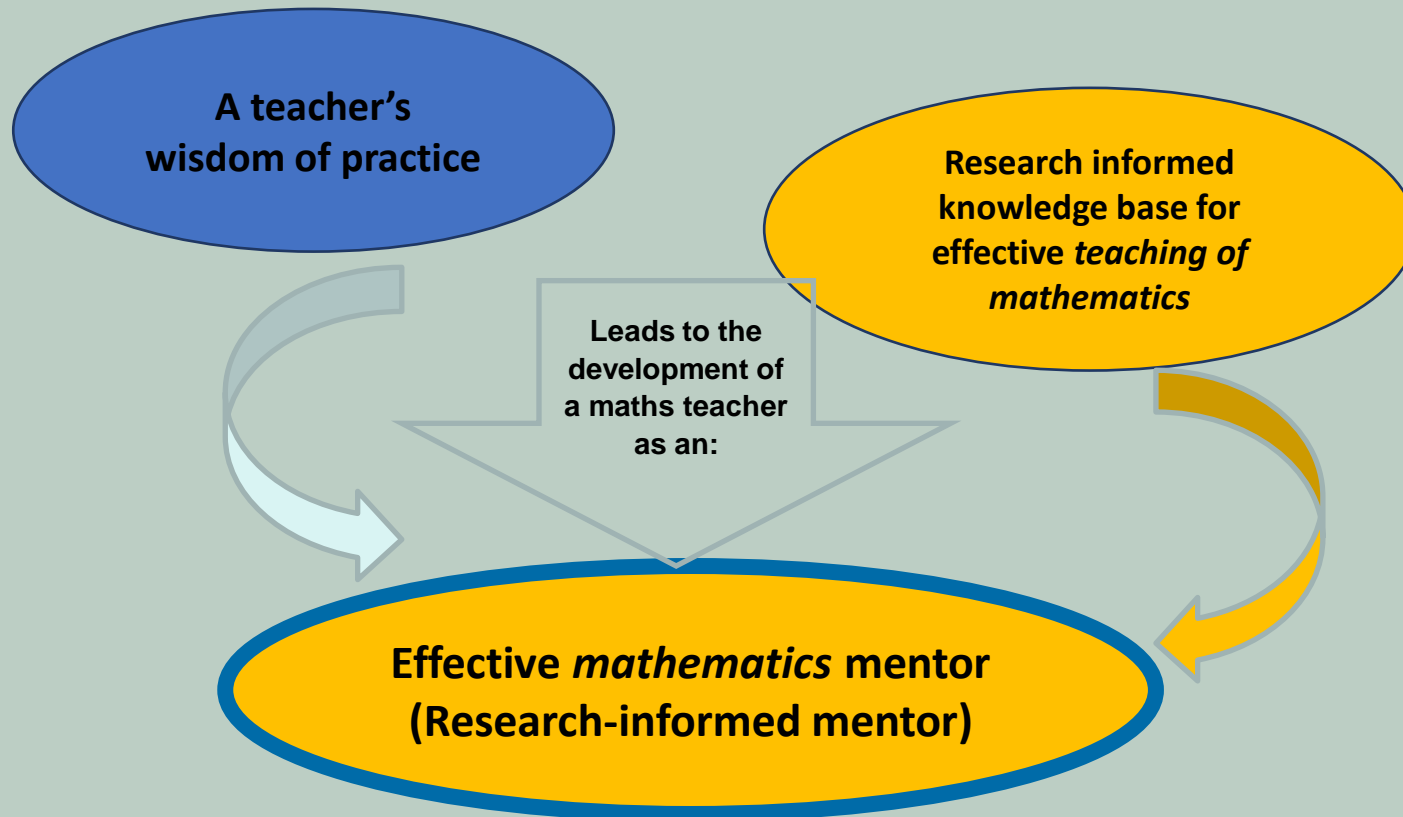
A teacher's wisdom of practice

Research informed knowledge base for effective *teaching of mathematics*

Leads to the development of a maths teacher as an:

Effective *mathematics* mentor (Research-informed mentor)